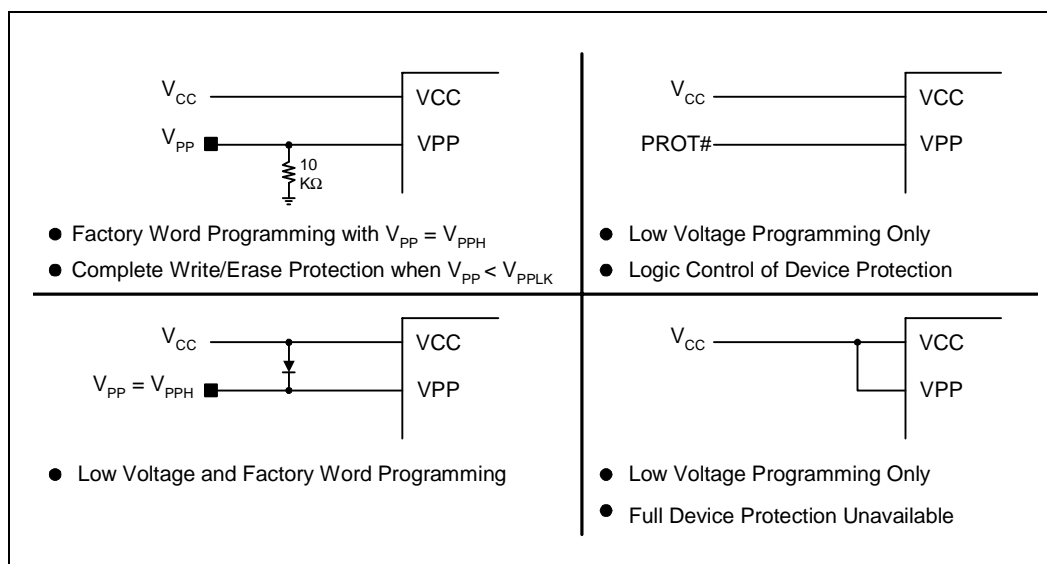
$V_{CC}$ VCC
$V_{PP}$ VPP
10 KΩ

● Factory Word Programming with $V_{PP} = V_{PPH}$
● Complete Write/Erase Protection when $V_{PP} < V_{PPLK}$

$V_{CC}$ VCC
PROT# VPP

● Low Voltage Programming Only
● Logic Control of Device Protection

$V_{CC}$ VCC
$V_{PP} = V_{PPH}$ VPP

● Low Voltage and Factory Word Programming

$V_{CC}$ VCC
VPP

● Low Voltage Programming Only
● Full Device Protection Unavailable